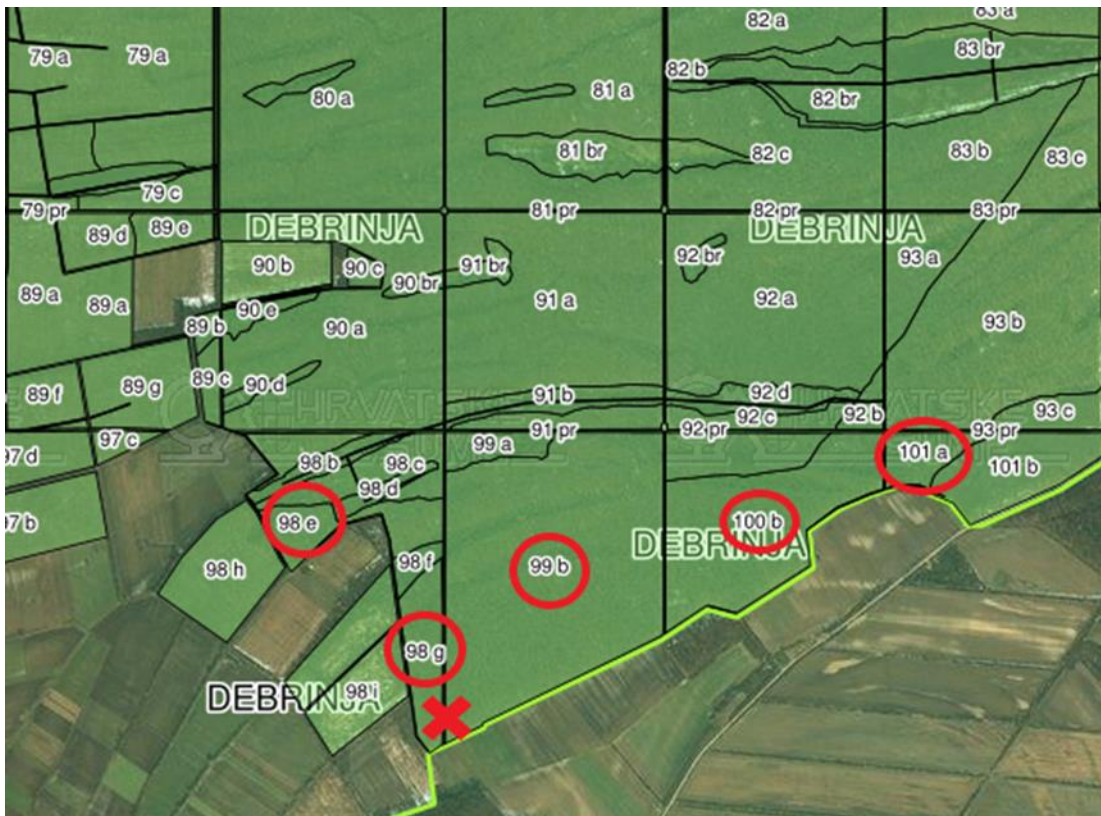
82 a
83 a
79 a
79 a
82 b
83 br
80 a
81 a
82 br
81 br
82 c
83 b
83 c
79 c
79 pr
81 pr
82 pr
83 pr
89 d
89 e
DEBRINJA
DEBRINJA
90 b
90 c
91 br
92 br
93 a
90 br
89 a
89 a
91 a
92 a
90 e
89 b
90 a
93 b
89 f
89 g
89 c
90 d
91 b
92 d
HRVATSKE
92 c
92 b
93 c
97 d
97 c
99 a
91 pr
92 pr
93 pr
98 b
98 c
101 a
101 b
98 d
98 e
100 b
97 b
DEBRINJA
98 f
98 h
99 b
98 g
DEBRINJA
98 i